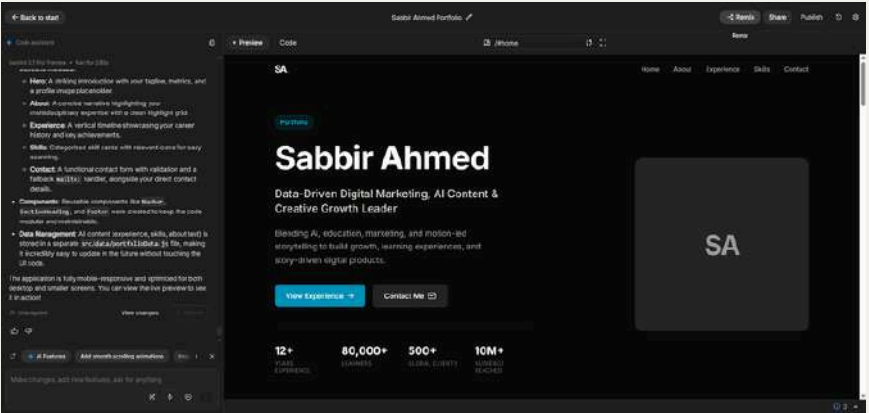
← Back to start

Sabbir Ahmed Portfolio

Remix Share Publish

Remix

Code assistant

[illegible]

Hero: A striking introduction with your tagline, metrics, and a profile image placeholder.

About: A concise narrative highlighting your multidisciplinary expertise with a clean highlight grid.

Experience: A vertical timeline showcasing your career history and key achievements.

Skills: Categorized skill cards with relevant icons for easy scanning.

Contact: A functional contact form with validation and a fallback mailto: handler, alongside your direct contact details.

Components: Reusable components like Navbar, SectionHeading, and Footer were created to keep the code modular and maintainable.

Data Management: All content (experience, skills, about text) is stored in a separate src/data/portfolioData.js file, making it incredibly easy to update in the future without touching the UI code.

The application is fully mobile-responsive and optimized for both desktop and smaller screens. You can view the live preview to see it in action!

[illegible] View changes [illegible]

AI Features Add smooth scrolling animations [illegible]

Make changes, add new features, ask for anything

Preview Code

/#home

SA

Home About Experience Skills Contact

Portfolio

Sabbir Ahmed

Data-Driven Digital Marketing, AI Content & Creative Growth Leader

Blending AI, education, marketing, and motion-led storytelling to build growth, learning experiences, and story-driven digital products.

View Experience →

Contact Me

SA

12+ YEARS EXPERIENCE

80,000+ LEARNERS

500+ GLOBAL CLIENTS

10M+ AUDIENCE REACHED